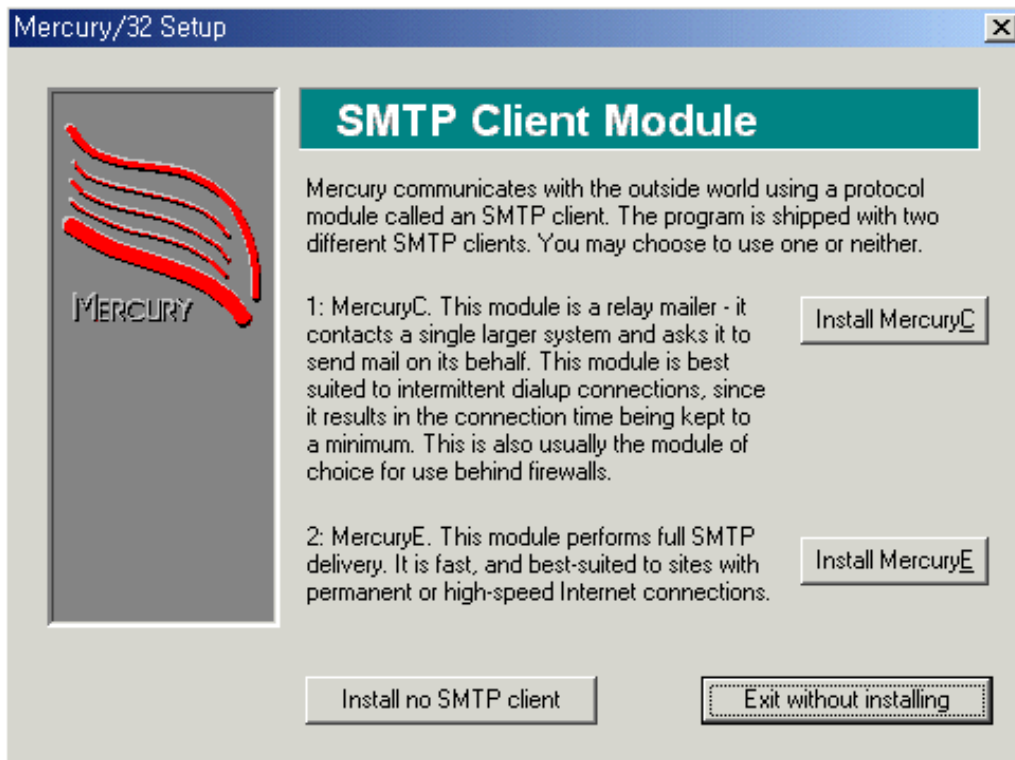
Mercury/32 Setup

X

MERCURY

SMTP Client Module

Mercury communicates with the outside world using a protocol module called an SMTP client. The program is shipped with two different SMTP clients. You may choose to use one or neither.

1: MercuryC. This module is a relay mailer - it contacts a single larger system and asks it to send mail on its behalf. This module is best suited to intermittent dialup connections, since it results in the connection time being kept to a minimum. This is also usually the module of choice for use behind firewalls.

Install MercuryC

2: MercuryE. This module performs full SMTP delivery. It is fast, and best-suited to sites with permanent or high-speed Internet connections.

Install MercuryE

Install no SMTP client

Exit without installing